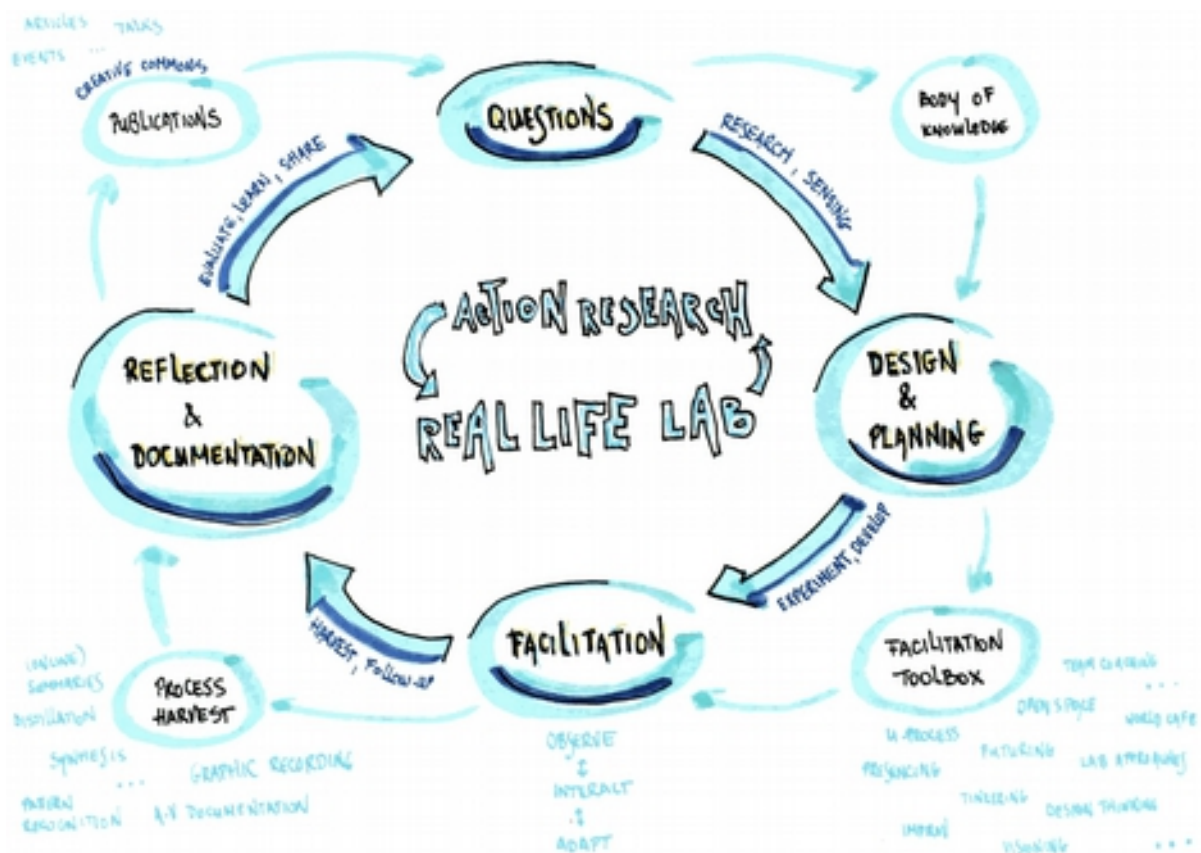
ARTICLES TALKS
EVENTS ...
CREATIVE COMMONS,
PUBLICATIONS

QUESTIONS

BODY OF KNOWLEDGE

RESEARCH, SENSING

EVALUATE, LEARN, SHARE

ACTION RESEARCH
REAL LIFE LAB

REFLECTION & DOCUMENTATION

DESIGN & PLANNING

EXPERIMENT, DEVELOP

HARVEST, FOLLOW-UP

FACILITATION

FACILITATION TOOLBOX

PROCESS HARVEST

(ONLINE) SUMMARIES
DISTILLATION
SYNTHESIS
...
GRAPHIC RECORDING
PATTERN RECOGNITION
A-V DOCUMENTATION

OBSERVE & INTERACT & ADAPT

TEAM COACHING
...
OPEN SPACE
WORLD CAFE
U-PROCESS
FUTURING
PRESENCING
LAB APPROACHES
TINKERING
DESIGN THINKING
IMPROV
VISIONING
...